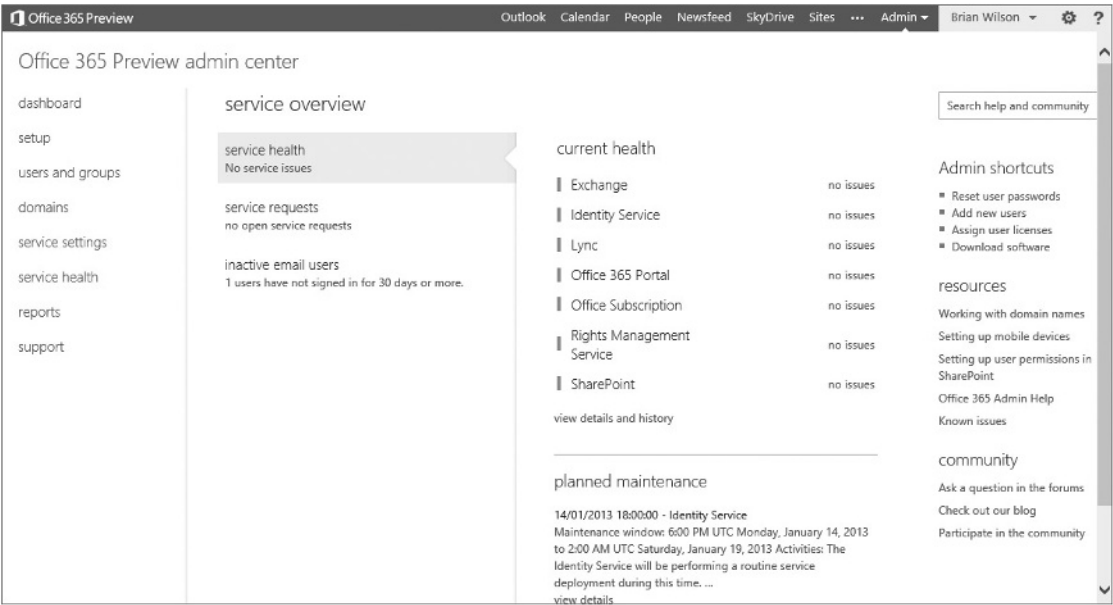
Office 365 Preview

Outlook Calendar People Newsfeed SkyDrive Sites ··· Admin ▾ Brian Wilson ▾ ?

Office 365 Preview admin center

dashboard

setup

users and groups

domains

service settings

service health

reports

support

service overview

service health
No service issues

service requests
no open service requests

inactive email users
1 users have not signed in for 30 days or more.

current health

| | |
|---|---|
| Exchange | no issues |
| Identity Service | no issues |
| Lync | no issues |
| Office 365 Portal | no issues |
| Office Subscription | no issues |
| Rights Management Service | no issues |
| SharePoint | no issues |

view details and history

planned maintenance

14/01/2013 18:00:00 - Identity Service
Maintenance window: 6:00 PM UTC Monday, January 14, 2013 to 2:00 AM UTC Saturday, January 19, 2013 Activities: The Identity Service will be performing a routine service deployment during this time. ...
view details

Search help and community

Admin shortcuts

- Reset user passwords
- Add new users
- Assign user licenses
- Download software

resources

Working with domain names

Setting up mobile devices

Setting up user permissions in SharePoint

Office 365 Admin Help

Known issues

community

Ask a question in the forums

Check out our blog

Participate in the community